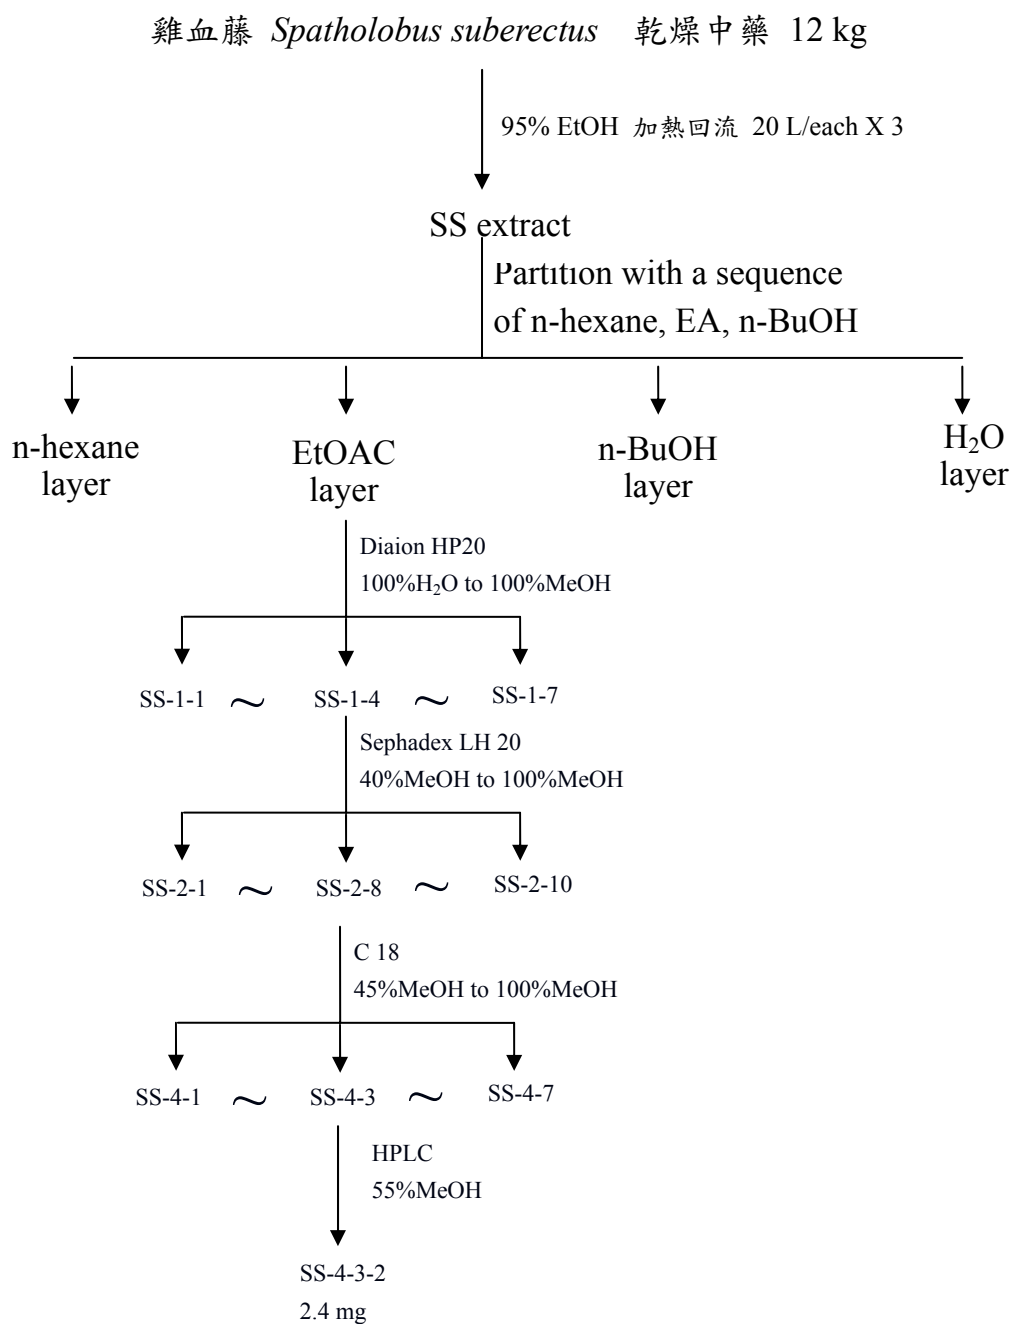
雞血藤 *Spatholobus suberectus* 乾燥中藥 12 kg

95% EtOH 加熱回流 20 L/each X 3

SS extract

Partition with a sequence of n-hexane, EA, n-BuOH

n-hexane layer

EtOAC layer

n-BuOH layer

$H_2O$ layer

Diaion HP20
100%$H_2O$ to 100%MeOH

SS-1-1 ~ SS-1-4 ~ SS-1-7

Sephadex LH 20
40%MeOH to 100%MeOH

SS-2-1 ~ SS-2-8 ~ SS-2-10

C 18
45%MeOH to 100%MeOH

SS-4-1 ~ SS-4-3 ~ SS-4-7

HPLC
55%MeOH

SS-4-3-2
2.4 mg